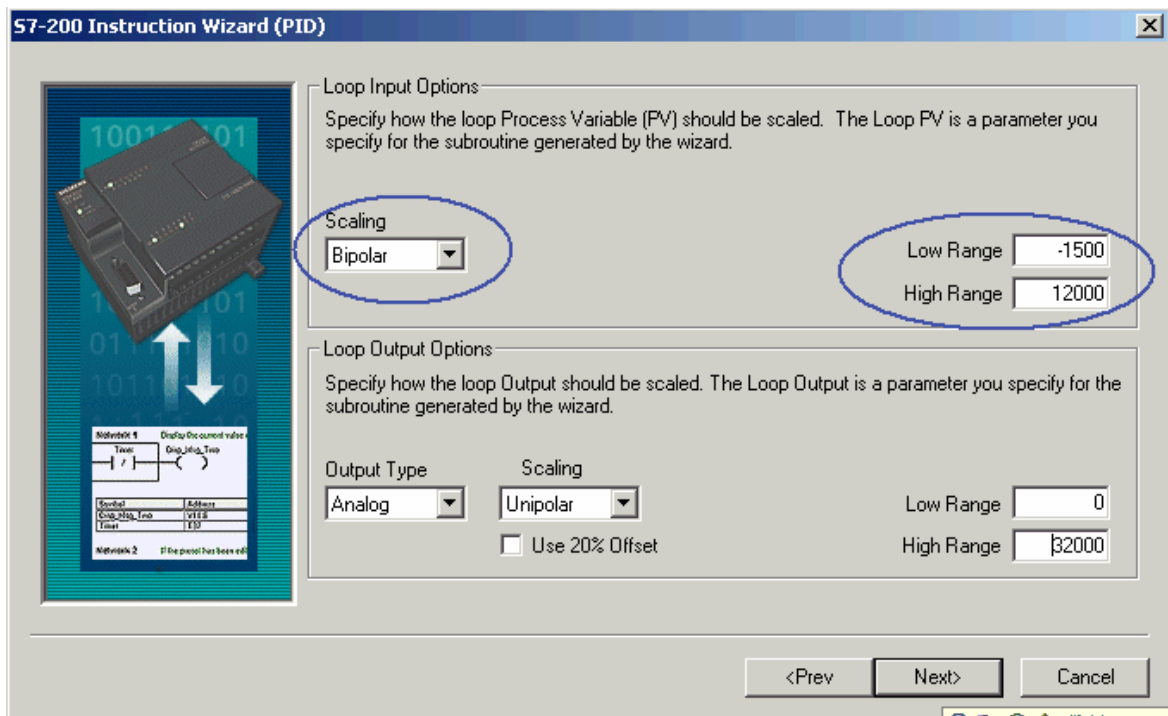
S7-200 Instruction Wizard (PID)

Loop Input Options

Specify how the loop Process Variable (PV) should be scaled. The Loop PV is a parameter you specify for the subroutine generated by the wizard.

Scaling

Bipolar

Low Range -1500

High Range 12000

Loop Output Options

Specify how the loop Output should be scaled. The Loop Output is a parameter you specify for the subroutine generated by the wizard.

Output Type

Analog

Scaling

Unipolar

Use 20% Offset

Low Range 0

High Range 32000

<Prev

Next>

Cancel